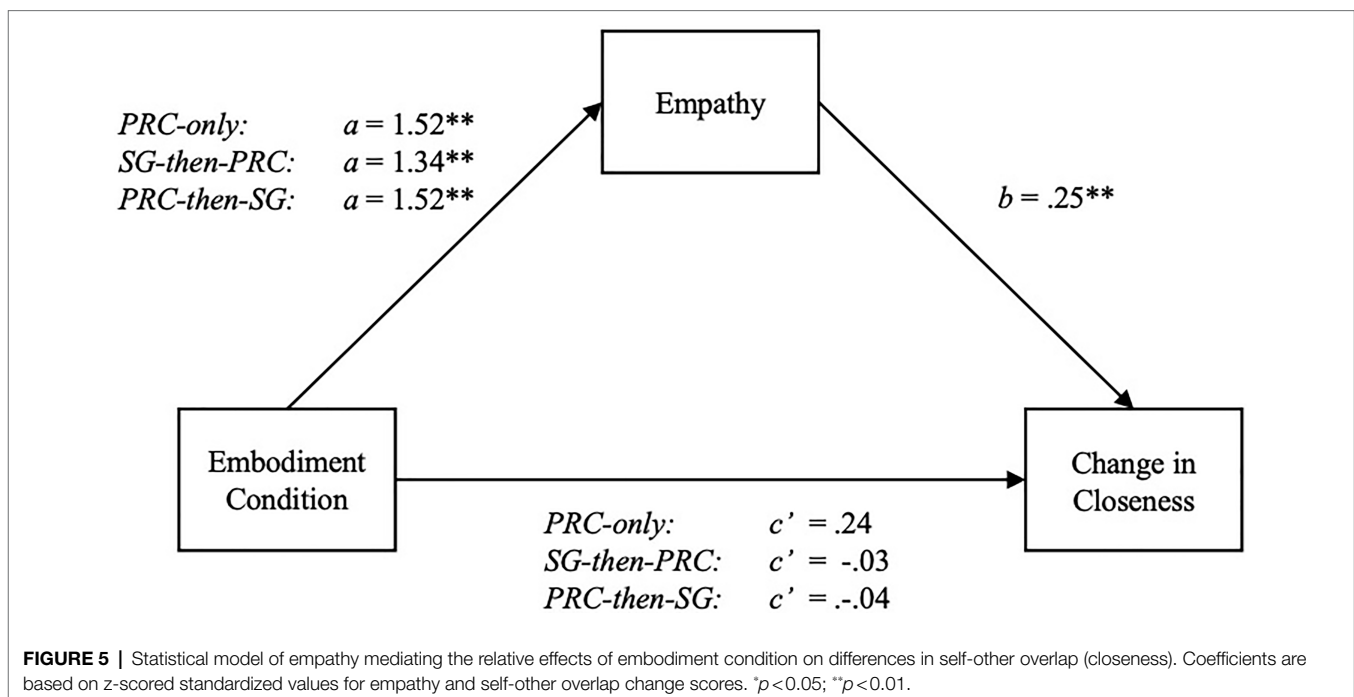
Empathy

PRC-only: $a = 1.52$**
SG-then-PRC: $a = 1.34$**
PRC-then-SG: $a = 1.52$**

$b = .25$**

Embodiment Condition

Change in Closeness

PRC-only: $c' = .24$
SG-then-PRC: $c' = -.03$
PRC-then-SG: $c' = .-.04$

**FIGURE 5 |** Statistical model of empathy mediating the relative effects of embodiment condition on differences in self-other overlap (closeness). Coefficients are based on z-scored standardized values for empathy and self-other overlap change scores. $^{*}p<0.05$; $^{**}p<0.01$.